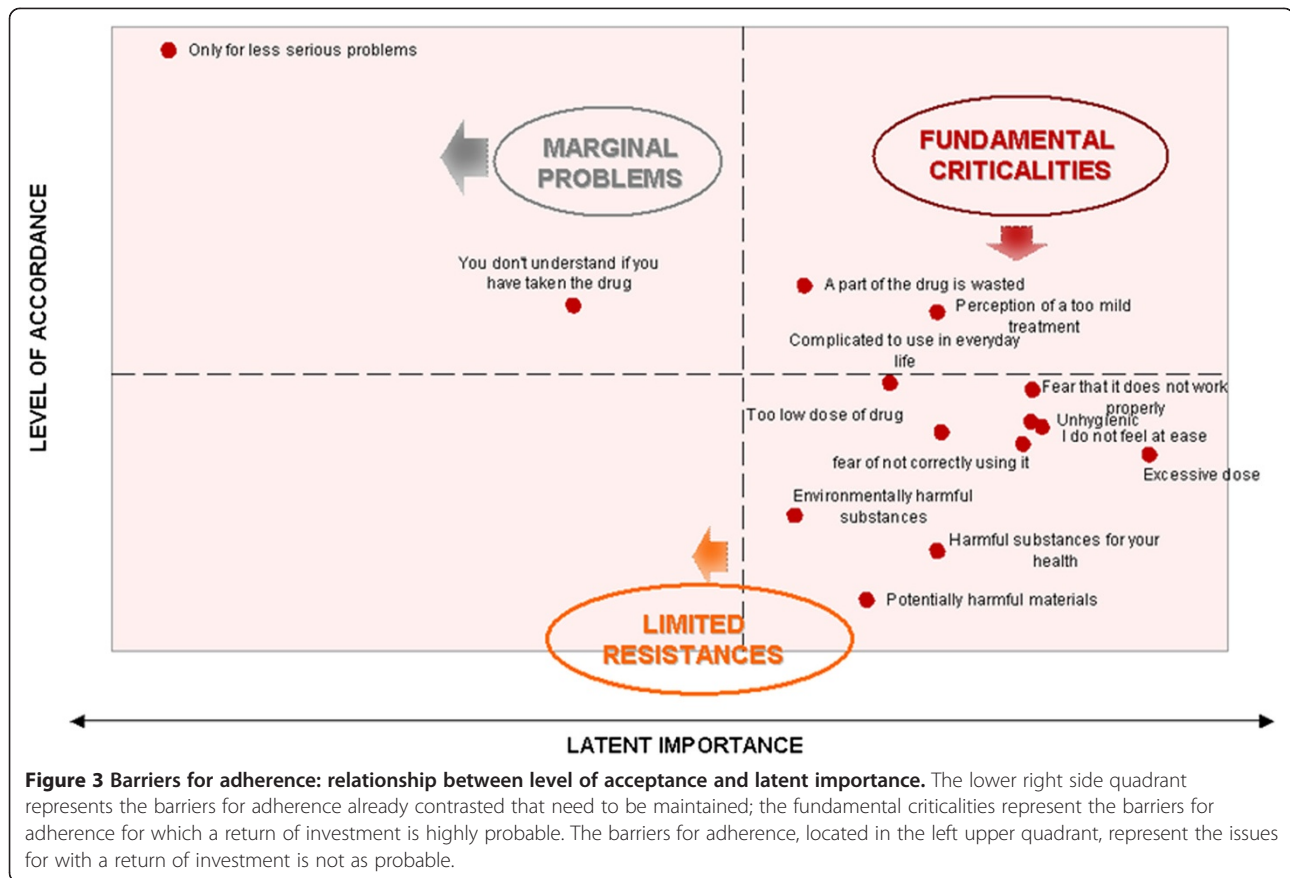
Only for less serious problems

MARGINAL PROBLEMS

FUNDAMENTAL CRITICALITIES

LEVEL OF ACCORDANCE

You don't understand if you have taken the drug

A part of the drug is wasted

Perception of a too mild treatment

Complicated to use in everyday life

Fear that it does not work properly

Too low dose of drug

Unhygienic

I do not feel at ease

fear of not correctly using it

Excessive dose

Environmentally harmful substances

Harmful substances for your health

Potentially harmful materials

LIMITED RESISTANCES

LATENT IMPORTANCE

**Figure 3 Barriers for adherence: relationship between level of acceptance and latent importance.** The lower right side quadrant represents the barriers for adherence already contrasted that need to be maintained; the fundamental criticalities represent the barriers for adherence for which a return of investment is highly probable. The barriers for adherence, located in the left upper quadrant, represent the issues for with a return of investment is not as probable.